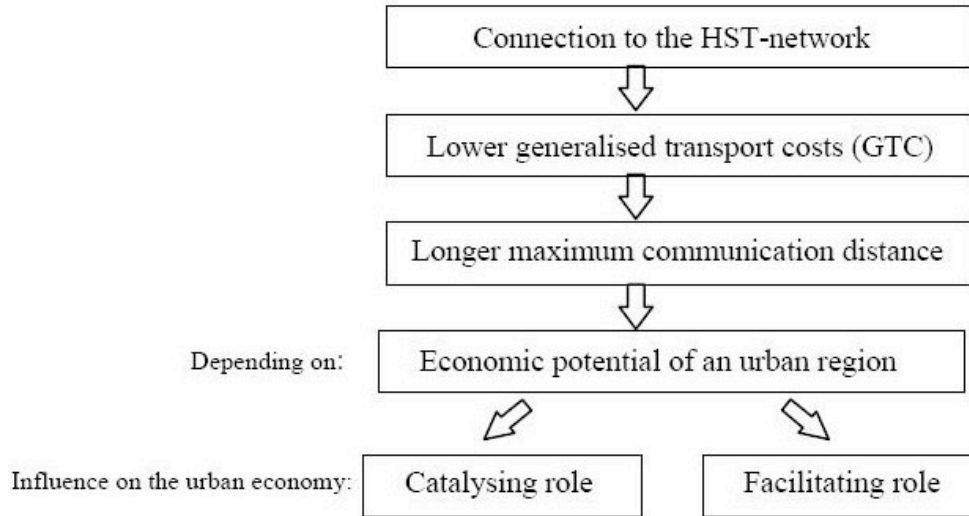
Connection to the HST-network

Lower generalised transport costs (GTC)

Longer maximum communication distance

Depending on:

Economic potential of an urban region

Influence on the urban economy:

Catalysing role

Facilitating role